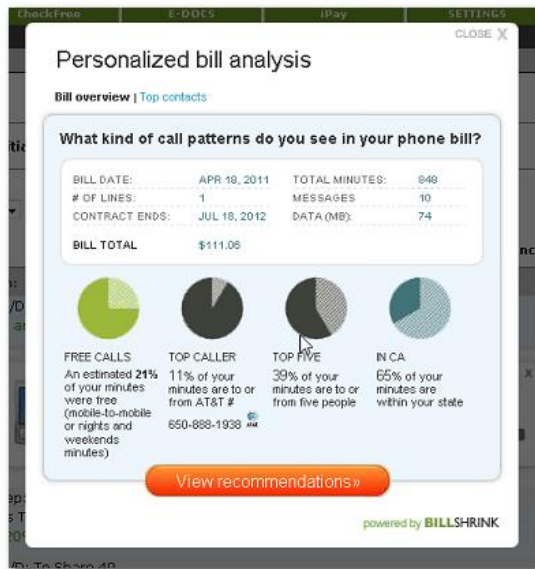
CheckFree E-DOCS iPay SETTINGS

CLOSE X

Personalized bill analysis

Bill overview | Top contacts

What kind of call patterns do you see in your phone bill?

| | | | |
|---|---|---|---|
| BILL DATE: | APR 18, 2011 | TOTAL MINUTES: | 848 |
| # OF LINES: | 1 | MESSAGES | 10 |
| CONTRACT ENDS: | JUL 18, 2012 | DATA (MB): | 74 |
| BILL TOTAL | $111.06 | | |

FREE CALLS
An estimated 21% of your minutes were free (mobile-to-mobile or nights and weekends minutes)

TOP CALLER
11% of your minutes are to or from AT&T #
650-888-1938

TOP FIVE
39% of your minutes are to or from five people

IN CA
65% of your minutes are within your state

View recommendations»

powered by BILLSHRINK